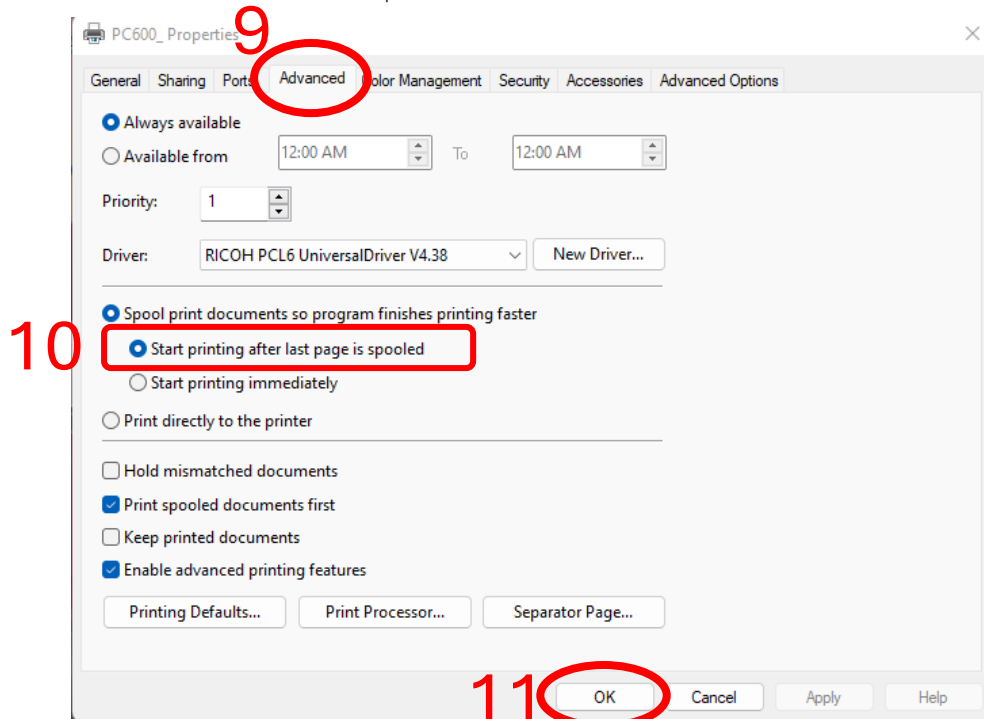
PC600_ Properties

9

General | Sharing | Ports | Advanced | Color Management | Security | Accessories | Advanced Options

Always available

Available from 12:00 AM To 12:00 AM

Priority: 1

Driver: RICOH PCL6 UniversalDriver V4.38 New Driver...

Spool print documents so program finishes printing faster

10

Start printing after last page is spooled

Start printing immediately

Print directly to the printer

Hold mismatched documents

Print spooled documents first

Keep printed documents

Enable advanced printing features

Printing Defaults... Print Processor... Separator Page...

11

OK Cancel Apply Help